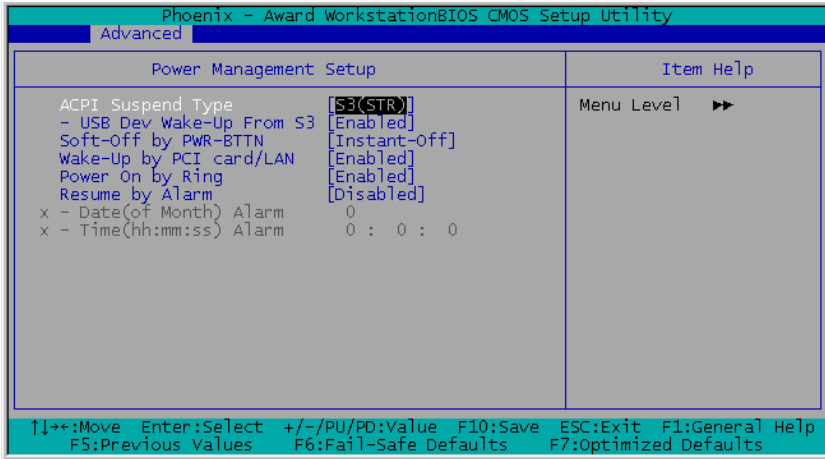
Phoenix - Award WorkstationBIOS CMOS Setup Utility

Advanced

Power Management Setup

Item Help

ACPI Suspend Type [S3(STR)]
- USB Dev Wake-Up From S3 [Enabled]
Soft-Off by PWR-BTTN [Instant-Off]
Wake-Up by PCI card/LAN [Enabled]
Power On by Ring [Enabled]
Resume by Alarm [Disabled]
x - Date(of Month) Alarm 0
x - Time(hh:mm:ss) Alarm 0 : 0 : 0

Menu Level ▸▸

↑↓→←:Move Enter:Select +/-/PU/PD:Value F10:Save ESC:Exit F1:General Help
F5:Previous Values F6:Fail-Safe Defaults F7:Optimized Defaults